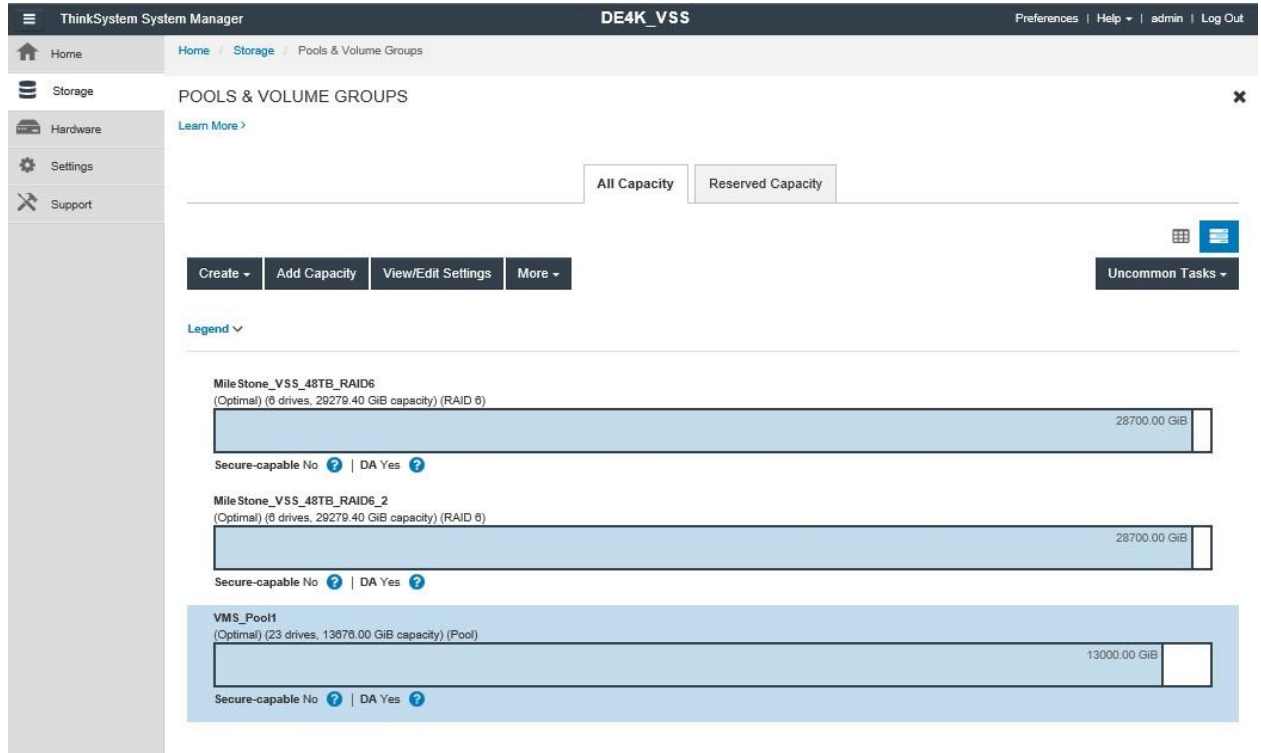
ThinkSystem System Manager

DE4K_VSS

Preferences | Help | admin | Log Out

Home

Storage

Hardware

Settings

Support

Home / Storage / Pools & Volume Groups

POOLS & VOLUME GROUPS

Learn More >

All Capacity

Reserved Capacity

Create

Add Capacity

View/Edit Settings

More

Uncommon Tasks

Legend

MileStone_VSS_48TB_RAID6
(Optimal) (6 drives, 29279.40 GiB capacity) (RAID 6)

28700.00 GiB

Secure-capable No | DA Yes

MileStone_VSS_48TB_RAID6_2
(Optimal) (6 drives, 29279.40 GiB capacity) (RAID 6)

28700.00 GiB

Secure-capable No | DA Yes

VMS_Pool1
(Optimal) (23 drives, 13676.00 GiB capacity) (Pool)

13000.00 GiB

Secure-capable No | DA Yes